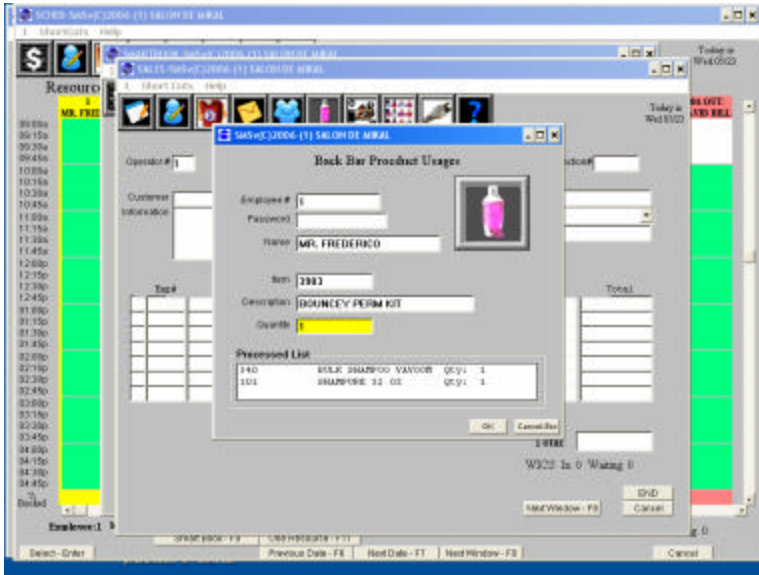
SCHED-SalSw(C)2006-(1) SALON DE MIRAL
1 ShortCuts Help
Today is Wed 05/23
Resource
1
MR. FRE
09:00a
09:15a
09:30a
09:45a
10:00a
10:15a
10:30a
10:45a
11:00a
11:15a
11:30a
11:45a
12:00p
12:15p
12:30p
12:45p
01:00p
01:15p
01:30p
01:45p
02:00p
02:15p
02:30p
02:45p
03:00p
03:15p
03:30p
03:45p
04:00p
04:15p
04:30p
04:45p
Booked
Employee: 1
Select - Enter
Previous Date - F6
Next Date - F7
Next Window - F8
Cancel
SALES-SalSw(C)2006-(1) SALON DE MIRAL
1 ShortCuts Help
Today is Wed 05/23
Operator# 1
Customer Information
Emp#
Total
WICS In 0 Waiting 0
Next Window - F8
END
Cancel
SalSw(C)2006-(1) SALON DE MIRAL
Back Bar Product Usages
Employee # 1
Password
Name MR. FREDERICO
Item 3983
Description BOUNCEY PERM KIT
Quantity 1
Processed List
340 BULK SHAMPOO VAVOOM Qty: 1
101 SHAMPURE 32 OZ Qty: 1
OK
Cancel-Esc